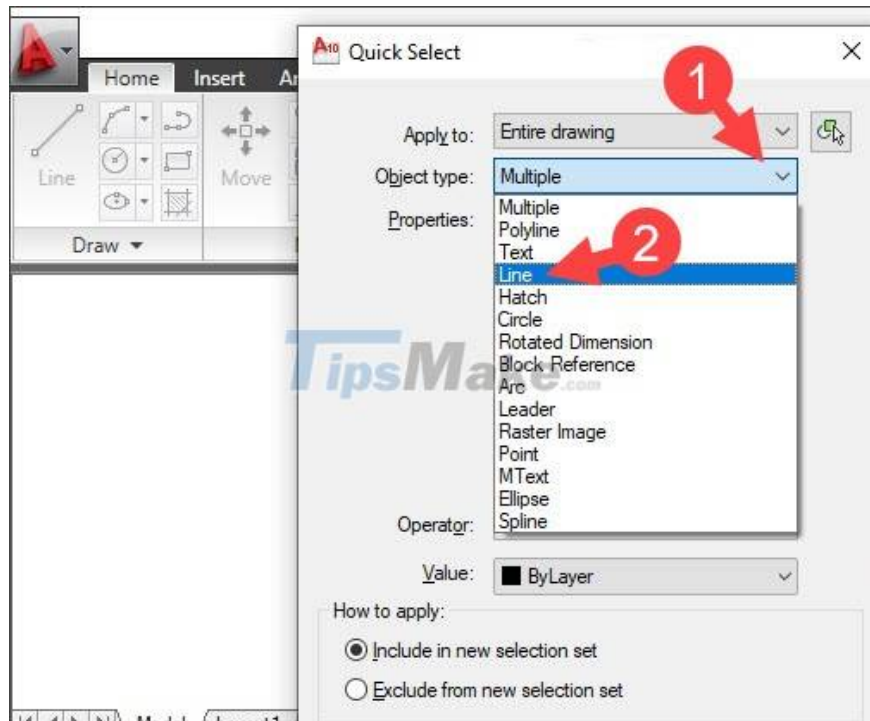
Home Insert Ar

Line

Move

Draw ▾

Quick Select

1

Apply to: Entire drawing

Object type: Multiple

Properties:

Multiple
Polyline
Text
Line
Hatch
Circle
Rotated Dimension
Block Reference
Arc
Leader
Raster Image
Point
MText
Ellipse
Spline

2

TipsMake.com

Operator:

Value: ByLayer

How to apply:

Include in new selection set

Exclude from new selection set

Model Layout1